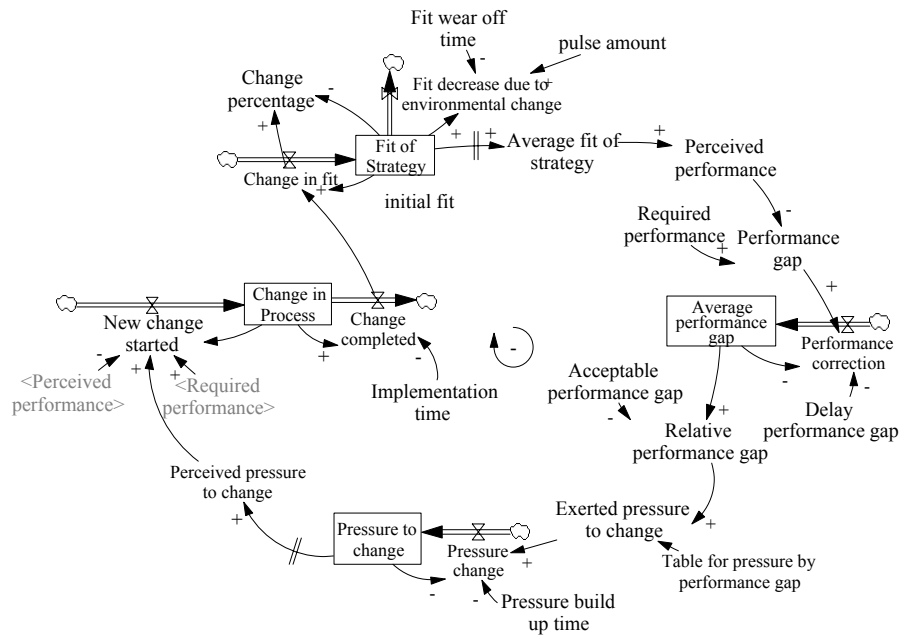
Fit wear off time
-
pulse amount
+
Change percentage
-
Fit decrease due to environmental change
+
+
Fit of Strategy
Average fit of strategy
+
Perceived performance
Change in fit
+
initial fit
Required performance
+
-
Performance gap
+
Change in Process
New change started
Change completed
+
Average performance gap
Performance correction
-
-
<Perceived performance>
+
<Required performance>
Implementation time
-
Acceptable performance gap
-
+
Relative performance gap
Delay performance gap
Perceived pressure to change
+
Exerted pressure to change
+
Pressure to change
Pressure change
+
Table for pressure by performance gap
-
-
Pressure build up time